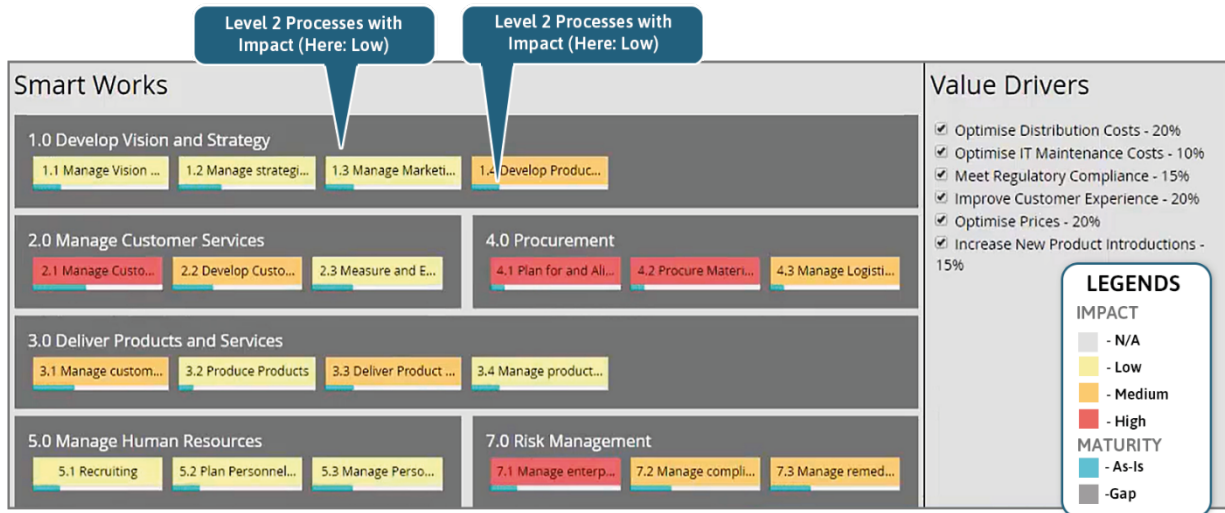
Level 2 Processes with Impact (Here: Low)

Level 2 Processes with Impact (Here: Low)

Smart Works

1.0 Develop Vision and Strategy

1.1 Manage Vision ...

1.2 Manage strategi...

1.3 Manage Marketi...

1.4 Develop Produc...

2.0 Manage Customer Services

2.1 Manage Custo...

2.2 Develop Custo...

2.3 Measure and E...

4.0 Procurement

4.1 Plan for and Ali...

4.2 Procure Materi...

4.3 Manage Logisti...

3.0 Deliver Products and Services

3.1 Manage custom...

3.2 Produce Products

3.3 Deliver Product ...

3.4 Manage product...

5.0 Manage Human Resources

5.1 Recruiting

5.2 Plan Personnel...

5.3 Manage Perso...

7.0 Risk Management

7.1 Manage enterp...

7.2 Manage compli...

7.3 Manage remed...

Value Drivers

☑ Optimise Distribution Costs - 20%

☑ Optimise IT Maintenance Costs - 10%

☑ Meet Regulatory Compliance - 15%

☑ Improve Customer Experience - 20%

☑ Optimise Prices - 20%

☑ Increase New Product Introductions - 15%

LEGENDS

IMPACT

- N/A

- Low

- Medium

- High

MATURITY

- As-Is

-Gap